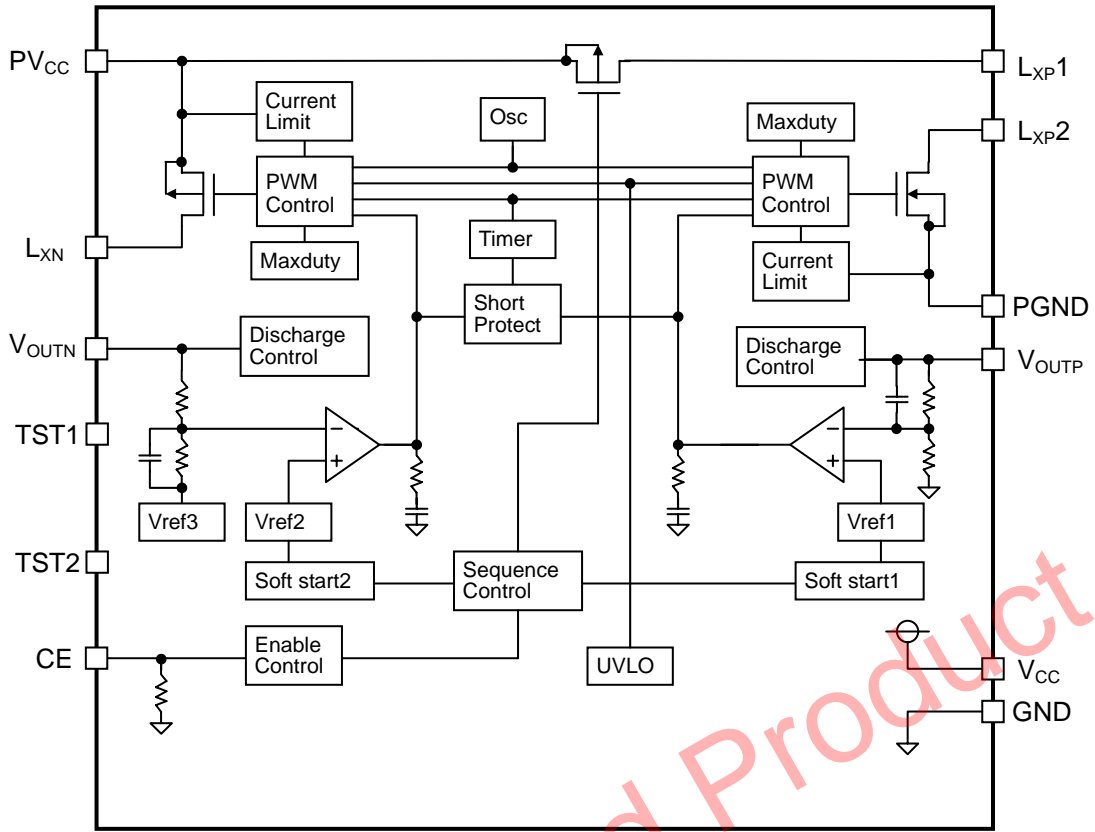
$PV_{CC}$
$L_{XP}1$
Current Limit
Osc
Maxduty
$L_{XP}2$
PWM Control
PWM Control
$L_{XN}$
Maxduty
Timer
Current Limit
Short Protect
PGND
$V_{OUTN}$
Discharge Control
Discharge Control
$V_{OUTP}$
TST1
−
+
−
+
Vref3
Vref2
Vref1
TST2
Soft start2
Sequence Control
Soft start1
CE
Enable Control
UVLO
$V_{CC}$
GND
d Product